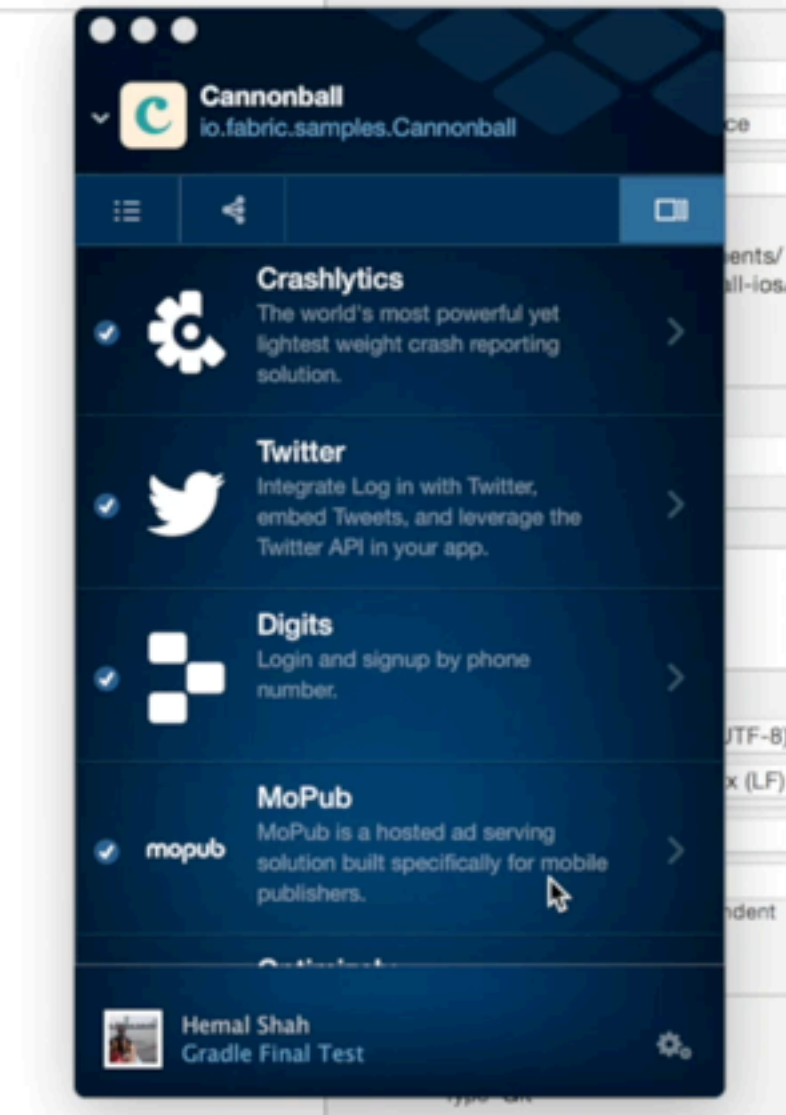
Cannonball
io.fabric.samples.Cannonball

ce

ents/
all-ios

Crashlytics
The world's most powerful yet lightest weight crash reporting solution.

Twitter
Integrate Log in with Twitter, embed Tweets, and leverage the Twitter API in your app.

Digits
Login and signup by phone number.

UTF-8
x (LF)

MoPub
mopub
MoPub is a hosted ad serving solution built specifically for mobile publishers.

ndent

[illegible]

Hemal Shah
Gradle Final Test